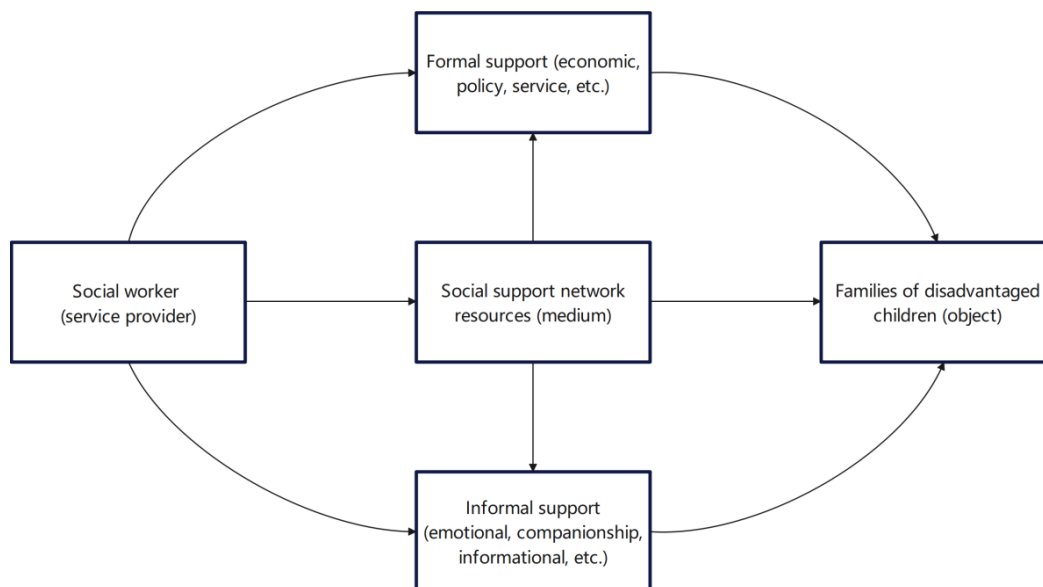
Formal support (economic, policy, service, etc.)

Social worker (service provider)

Social support network resources (medium)

Families of disadvantaged children (object)

Informal support (emotional, companionship, informational, etc.)